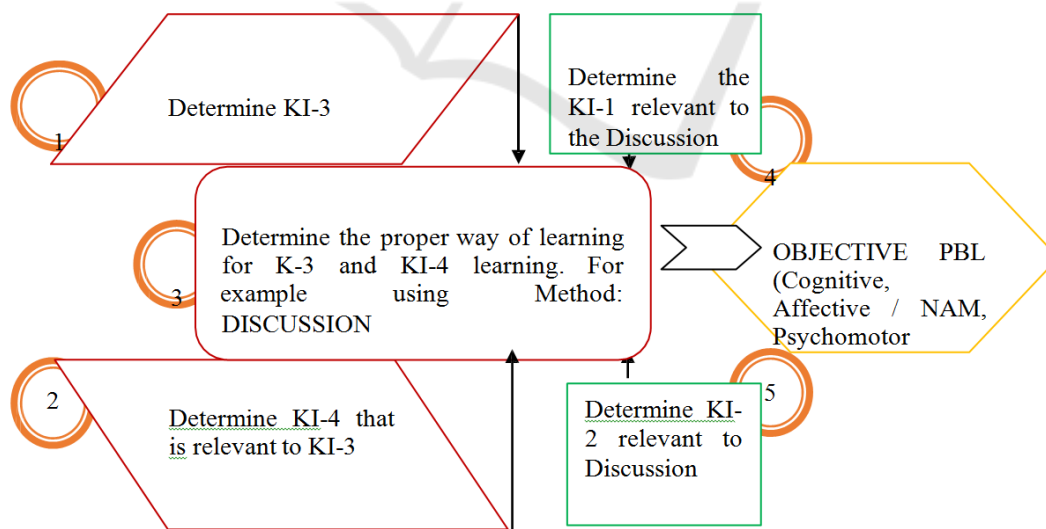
1

Determine KI-3

Determine the KI-1 relevant to the Discussion

4

3

Determine the proper way of learning for K-3 and KI-4 learning. For example using Method: DISCUSSION

OBJECTIVE PBL (Cognitive, Affective / NAM, Psychomotor

2

Determine KI-4 that is relevant to KI-3

5

Determine KI-2 relevant to Discussion